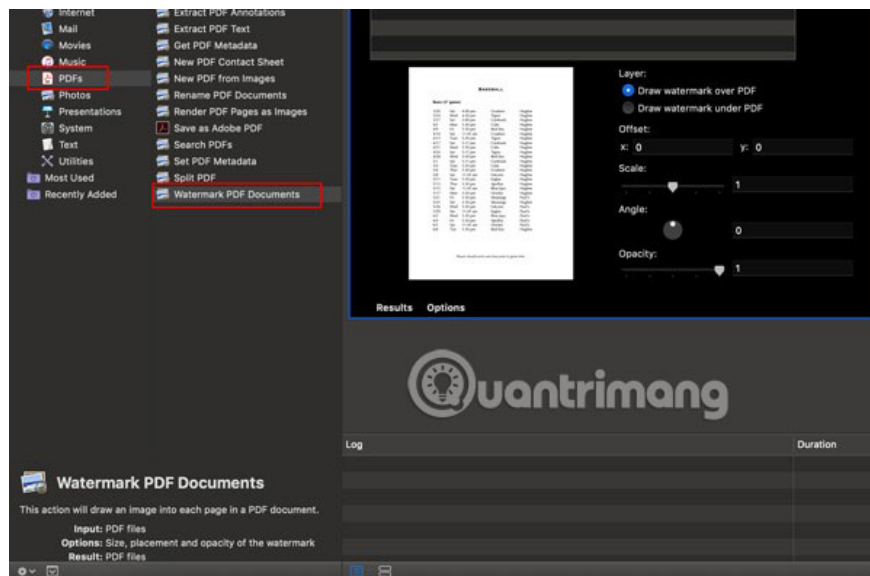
Internet
Mail
Movies
Music
PDFs
Photos
Presentations
System
Text
Utilities
Most Used
Recently Added

Extract PDF Annotations
Extract PDF Text
Get PDF Metadata
New PDF Contact Sheet
New PDF from Images
Rename PDF Documents
Render PDF Pages as Images
Save as Adobe PDF
Search PDFs
Set PDF Metadata
Split PDF
Watermark PDF Documents

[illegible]

Layer:
Draw watermark over PDF
Draw watermark under PDF
Offset:
x: 0
y: 0
Scale:
1
Angle:
0
Opacity:
1

Results Options

Quantrimang

Log
Duration

Watermark PDF Documents

This action will draw an image into each page in a PDF document.

Input: PDF files
Options: Size, placement and opacity of the watermark
Result: PDF files